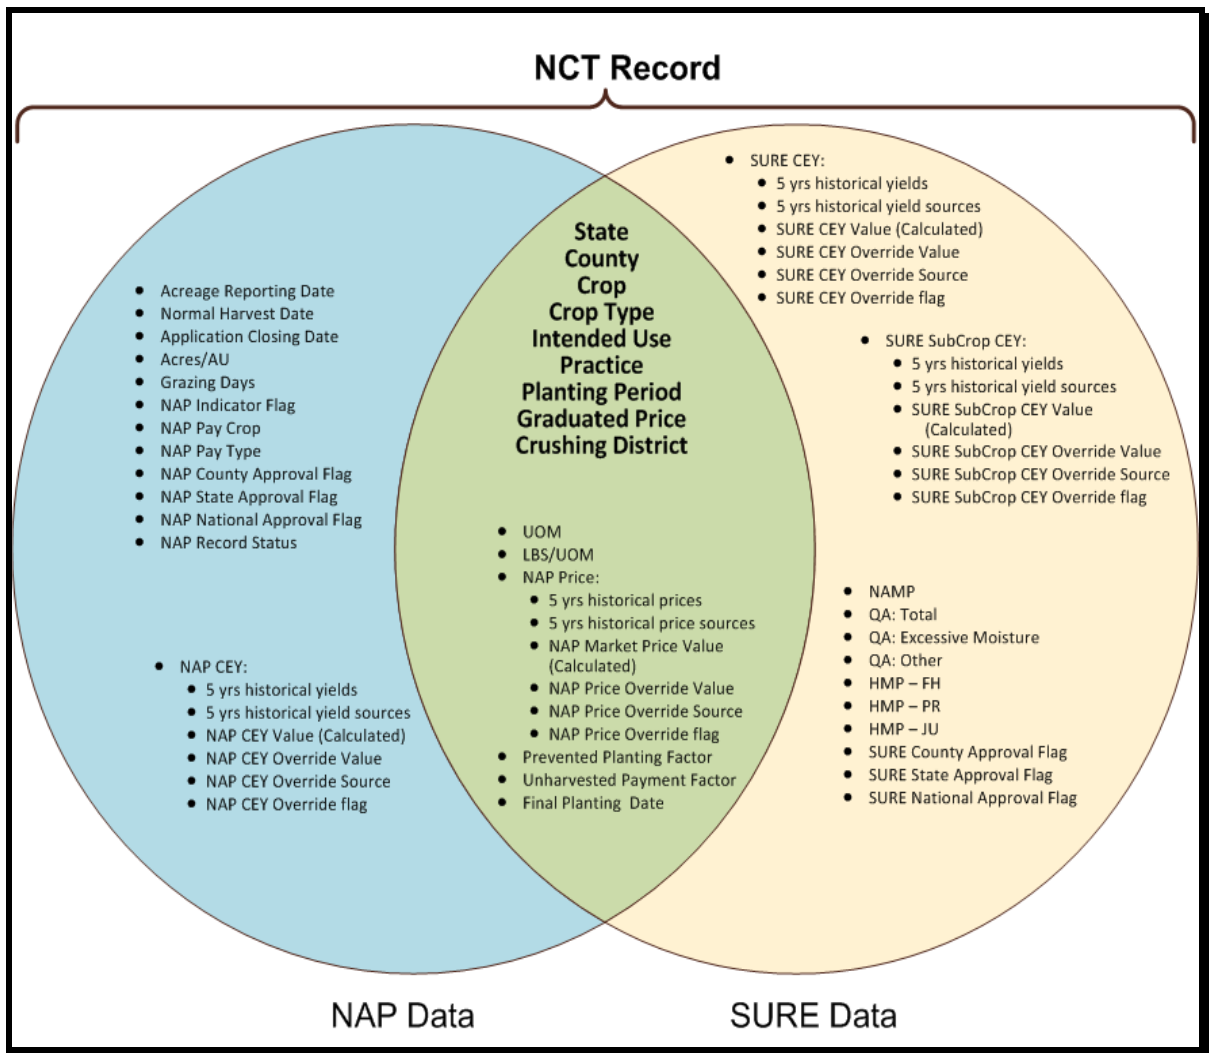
NCT Record

- Acreage Reporting Date
- Normal Harvest Date
- Application Closing Date
- Acres/AU
- Grazing Days
- NAP Indicator Flag
- NAP Pay Crop
- NAP Pay Type
- NAP County Approval Flag
- NAP State Approval Flag
- NAP National Approval Flag
- NAP Record Status

- NAP CEY:
  - 5 yrs historical yields
  - 5 yrs historical yield sources
  - NAP CEY Value (Calculated)
  - NAP CEY Override Value
  - NAP CEY Override Source
  - NAP CEY Override flag

State
County
Crop
Crop Type
Intended Use
Practice
Planting Period
Graduated Price
Crushing District

- UOM
- LBS/UOM
- NAP Price:
  - 5 yrs historical prices
  - 5 yrs historical price sources
  - NAP Market Price Value (Calculated)
  - NAP Price Override Value
  - NAP Price Override Source
  - NAP Price Override flag
- Prevented Planting Factor
- Unharvested Payment Factor
- Final Planting Date

- SURE CEY:
  - 5 yrs historical yields
  - 5 yrs historical yield sources
  - SURE CEY Value (Calculated)
  - SURE CEY Override Value
  - SURE CEY Override Source
  - SURE CEY Override flag

- SURE SubCrop CEY:
  - 5 yrs historical yields
  - 5 yrs historical yield sources
  - SURE SubCrop CEY Value (Calculated)
  - SURE SubCrop CEY Override Value
  - SURE SubCrop CEY Override Source
  - SURE SubCrop CEY Override flag

- NAMP
- QA: Total
- QA: Excessive Moisture
- QA: Other
- HMP – FH
- HMP – PR
- HMP – JU
- SURE County Approval Flag
- SURE State Approval Flag
- SURE National Approval Flag

NAP Data

SURE Data